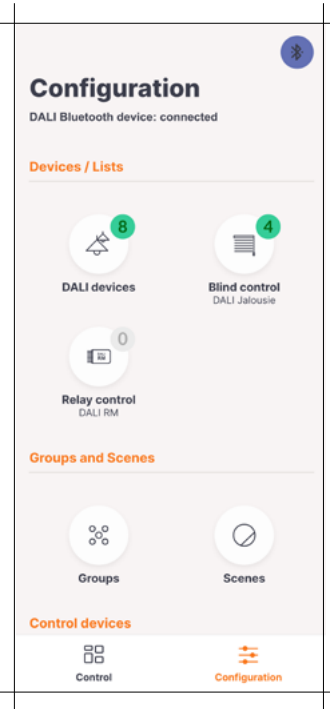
Configuration
DALI Bluetooth device: connected

Devices / Lists

8
DALI devices

4
Blind control
DALI Jalousie

0
Relay control
DALI RM

Groups and Scenes

Groups

Scenes

Control devices

Control

Configuration